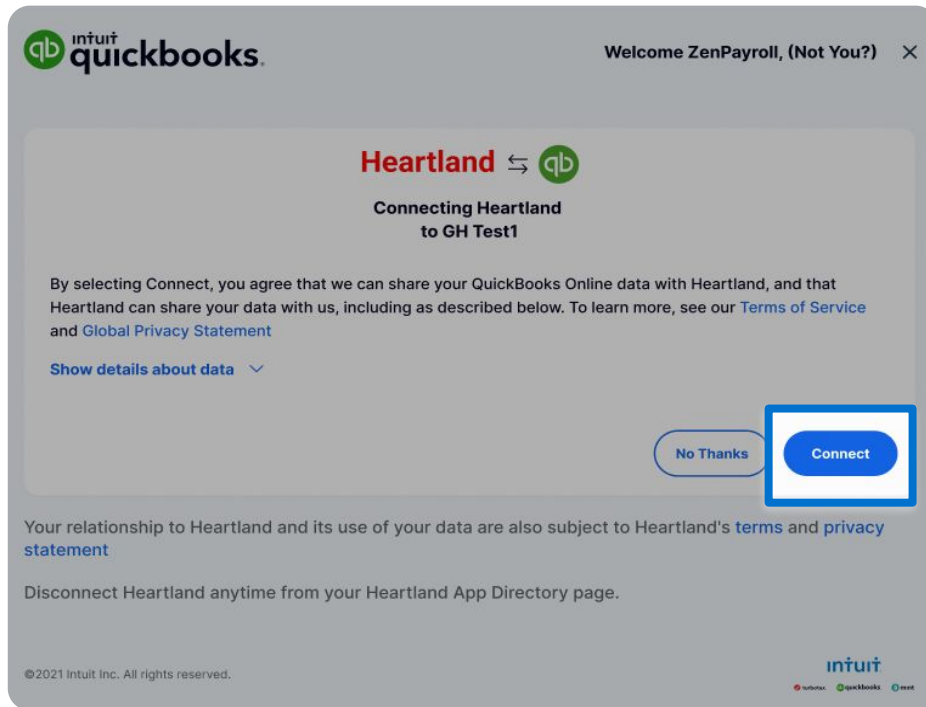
intuit quickbooks.

Welcome ZenPayroll, (Not You?) ×

Heartland ⇆ qb

Connecting Heartland to GH Test1

By selecting Connect, you agree that we can share your QuickBooks Online data with Heartland, and that Heartland can share your data with us, including as described below. To learn more, see our Terms of Service and Global Privacy Statement

Show details about data

No Thanks

Connect

Your relationship to Heartland and its use of your data are also subject to Heartland's terms and privacy statement

Disconnect Heartland anytime from your Heartland App Directory page.

©2021 Intuit Inc. All rights reserved.

intuit

turbotax quickbooks mint